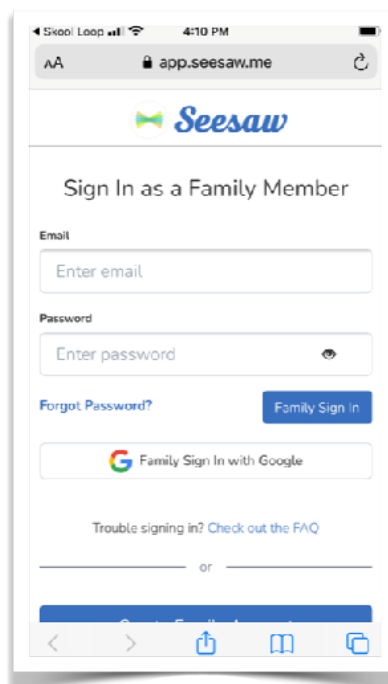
◀ Skool Loop 4:10 PM

AA app.seesaw.me

Seesaw

Sign In as a Family Member

Email

Enter email

Password

Enter password

Forgot Password?

Family Sign In

Family Sign In with Google

Trouble signing in? Check out the FAQ

or

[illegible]